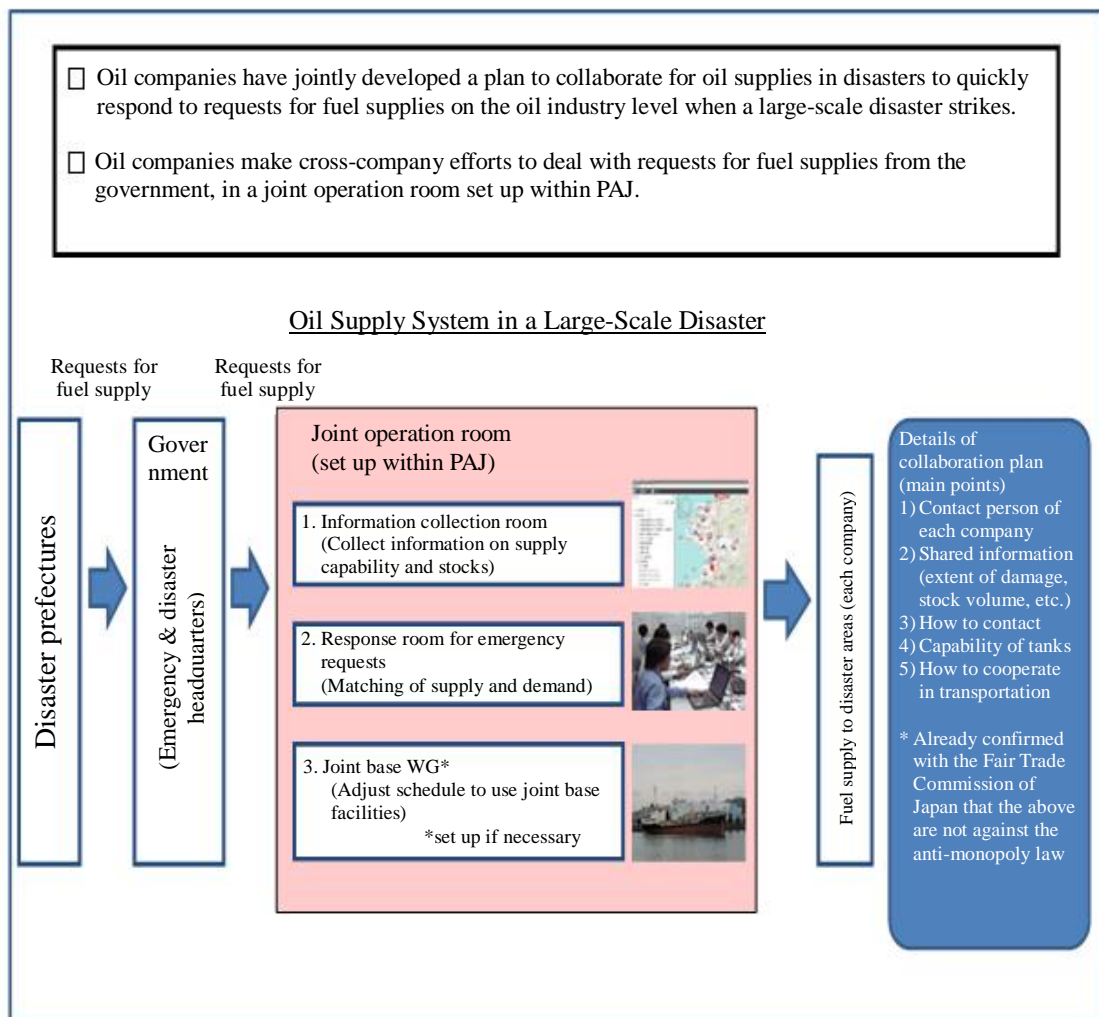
□ Oil companies have jointly developed a plan to collaborate for oil supplies in disasters to quickly respond to requests for fuel supplies on the oil industry level when a large-scale disaster strikes.

□ Oil companies make cross-company efforts to deal with requests for fuel supplies from the government, in a joint operation room set up within PAJ.

Oil Supply System in a Large-Scale Disaster

Requests for fuel supply

Requests for fuel supply

Disaster prefectures

Government

(Emergency & disaster headquarters)

Joint operation room (set up within PAJ)

1. Information collection room (Collect information on supply capability and stocks)

2. Response room for emergency requests (Matching of supply and demand)

3. Joint base WG* (Adjust schedule to use joint base facilities) *set up if necessary

Fuel supply to disaster areas (each company)

Details of collaboration plan (main points)
1) Contact person of each company
2) Shared information (extent of damage, stock volume, etc.)
3) How to contact
4) Capability of tanks
5) How to cooperate in transportation

* Already confirmed with the Fair Trade Commission of Japan that the above are not against the anti-monopoly law